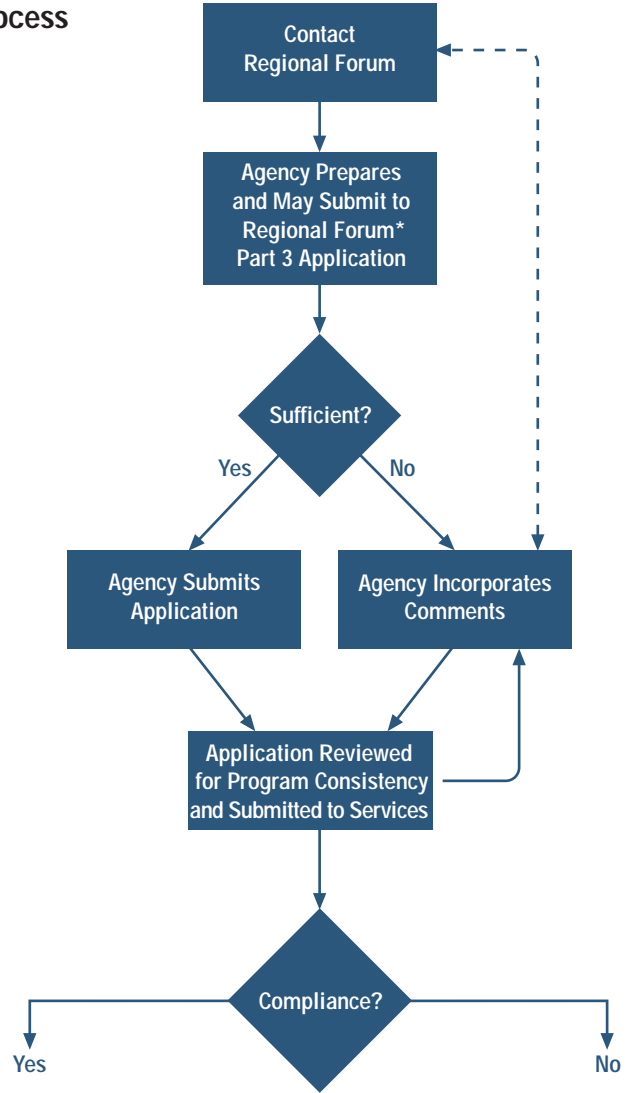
ocess

Contact Regional Forum

Agency Prepares and May Submit to Regional Forum* Part 3 Application

Sufficient?

Yes

No

Agency Submits Application

Agency Incorporates Comments

Application Reviewed for Program Consistency and Submitted to Services

Compliance?

Yes

No